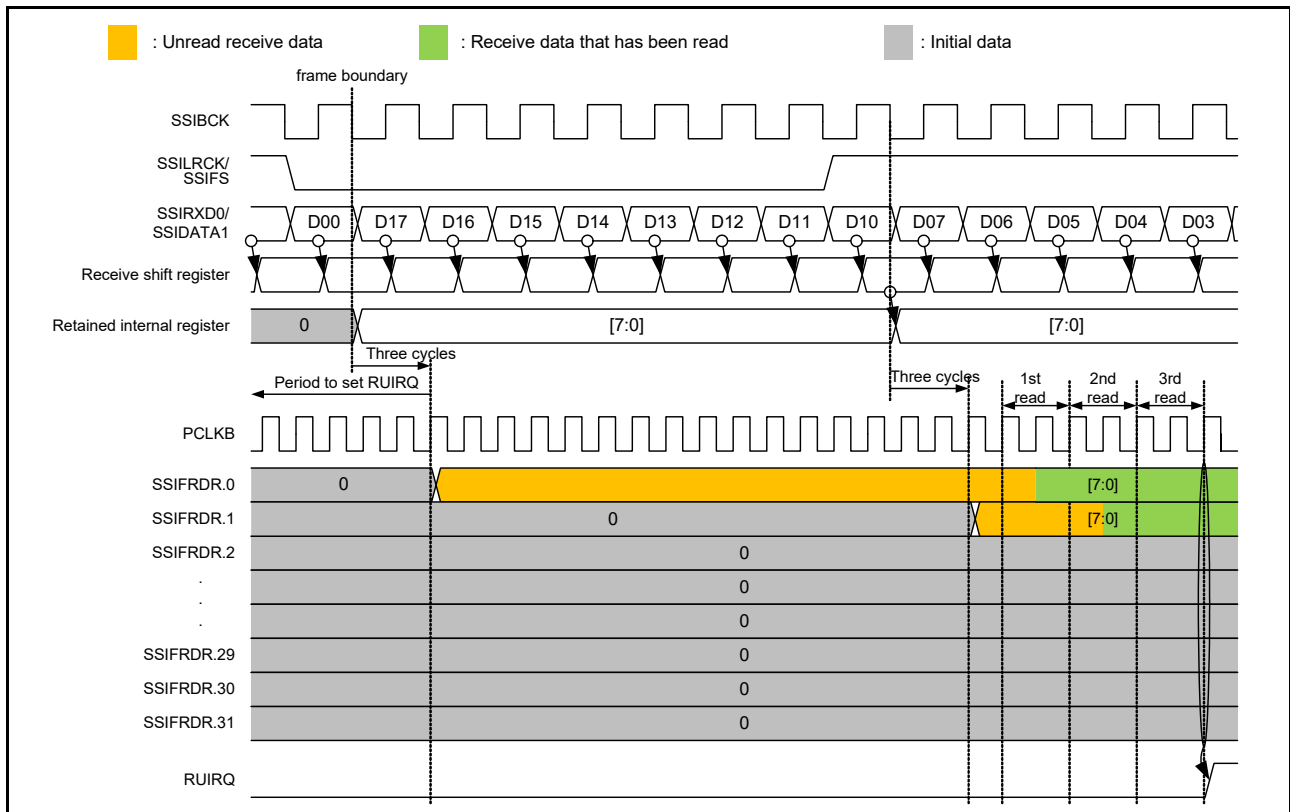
: Unread receive data
: Receive data that has been read
: Initial data

frame boundary

SSIBCK

SSILRCK/ SSIFS

SSIRXD0/ SSIDATA1

D00 D17 D16 D15 D14 D13 D12 D11 D10 D07 D06 D05 D04 D03

Receive shift register

Retained internal register

0

[7:0]

[7:0]

Three cycles

Period to set RUIRQ

Three cycles

1st read

2nd read

3rd read

PCLKB

SSIFRDR.0

0

[7:0]

SSIFRDR.1

0

[7:0]

SSIFRDR.2

0

.

.

.

0

0

SSIFRDR.29

0

SSIFRDR.30

0

SSIFRDR.31

0

RUIRQ